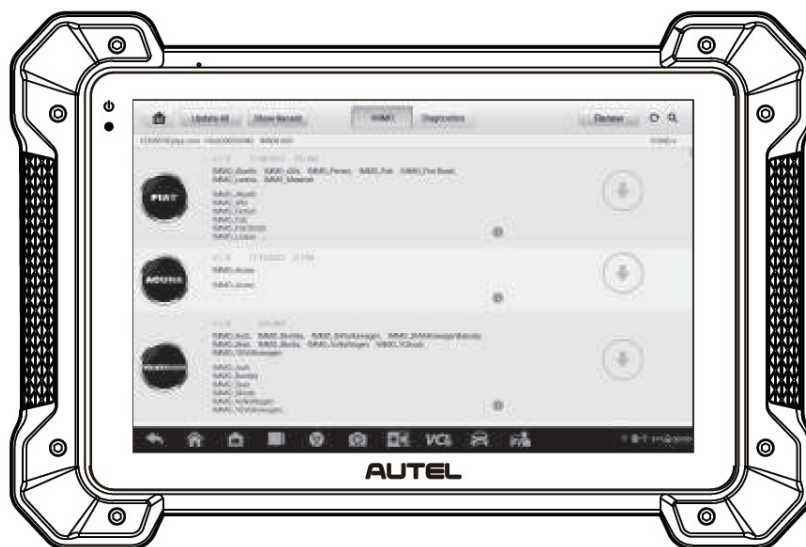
Update All  Show Recent  IMMO  Diagnostics  Delete

FIAT

IMMO_Abarth IMMO_Alfa IMMO_Ferrari IMMO_Fiat IMMO_Fiat Brazil IMMO_Lancia IMMO_Maserati

IMMO_Abarth
IMMO_Alfa
IMMO_Ferrari
IMMO_Fiat
IMMO_FiatBrazil
IMMO_Lancia

ACURA

IMMO_Acura

IMMO_Acura

IMMO_Audi IMMO_Bentley IMMO_BVWolkswagen IMMO_BVWolkswagenMotors IMMO_Seat IMMO_Skoda IMMO_VolksWagen IMMO_YCDuo IMMO_VWolkswagen

IMMO_Audi
IMMO_Bentley
IMMO_Seat
IMMO_Skoda
IMMO_VolksWagen
IMMO_VWolkswagen

VCI

AUTEL